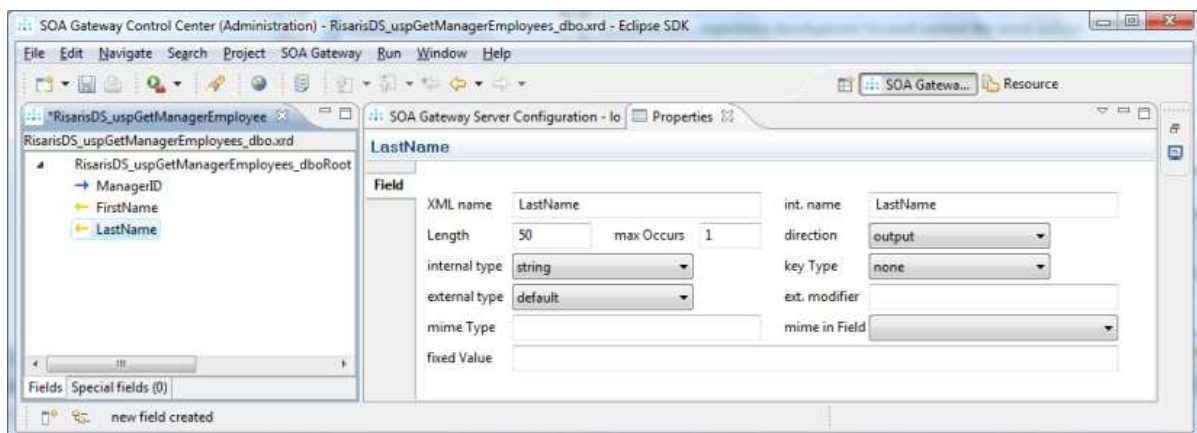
SOA Gateway Control Center (Administration) - RisarisDS_uspGetManagerEmployees_dbo.xrd - Eclipse SDK

File Edit Navigate Search Project SOA Gateway Run Window Help

SOA Gatewa... Resource

*RisarisDS_uspGetManagerEmployee

RisarisDS_uspGetManagerEmployees_dbo.xrd

RisarisDS_uspGetManagerEmployees_dboRoot

ManagerID

FirstName

LastName

Fields Special fields (0)

SOA Gateway Server Configuration - lo Properties

LastName

Field

XML name LastName

int. name LastName

Length 50

max Occurs 1

direction output

internal type string

key Type none

external type default

ext. modifier

mime Type

mime in Field

fixed Value

new field created